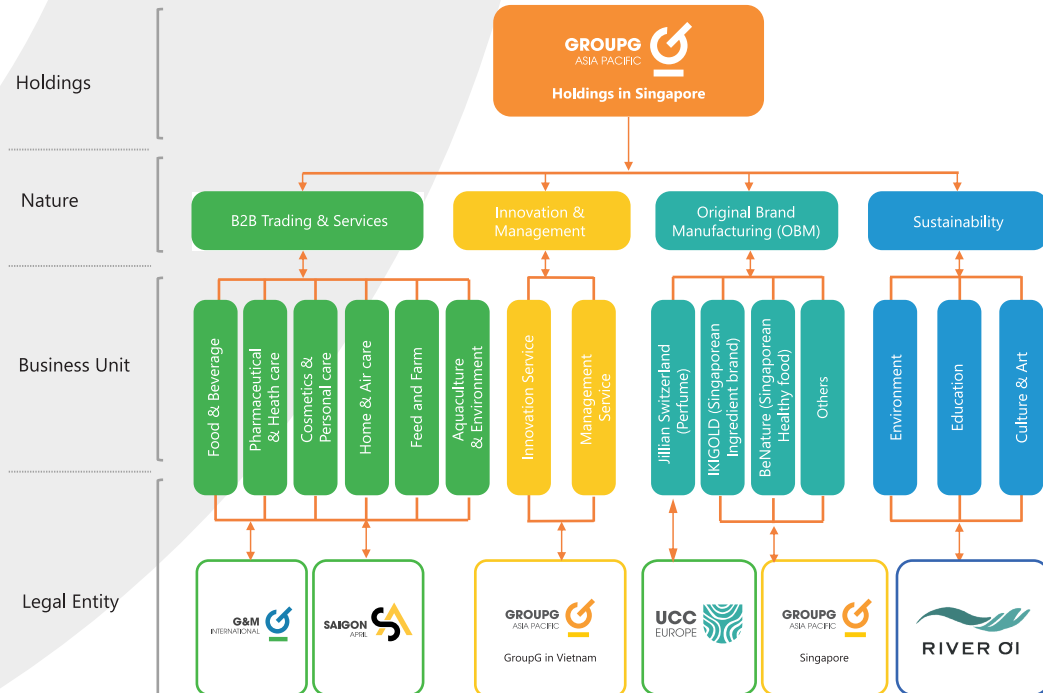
Holdings

GROUPG
ASIA PACIFIC
Holdings in Singapore

Nature

B2B Trading & Services

Innovation & Management

Original Brand Manufacturing (OBM)

Sustainability

Business Unit

Food & Beverage

Pharmaceutical & Heath care

Cosmetics & Personal care

Home & Air care

Feed and Farm

Aquaculture & Environment

Innovation Service

Management Service

Jillian Switzerland (Perfume)

IKIGOLD (Singaporean Ingredient brand)

BeNature (Singaporean Healthy food)

Others

Environment

Education

Culture & Art

Legal Entity

G&M INTERNATIONAL

SAIGON APRIL

GROUPG
ASIA PACIFIC
GroupG in Vietnam

UCC EUROPE

GROUPG
ASIA PACIFIC
Singapore

RIVER OI